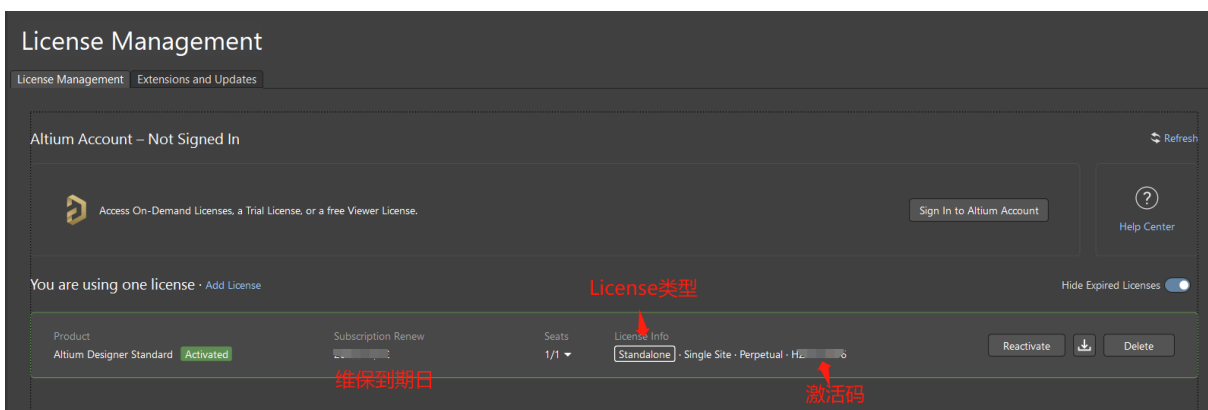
License Management

License Management Extensions and Updates

Altium Account – Not Signed In

Refresh

Access On-Demand Licenses, a Trial License, or a free Viewer License.

Sign In to Altium Account

?

Help Center

You are using one license · Add License

License类型

Hide Expired Licenses

Product
Altium Designer Standard Activated

Subscription Renew
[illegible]

Seats
1/1

License Info
Standalone · Single Site · Perpetual · H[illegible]

Reactivate

Delete

维保到期日

激活码